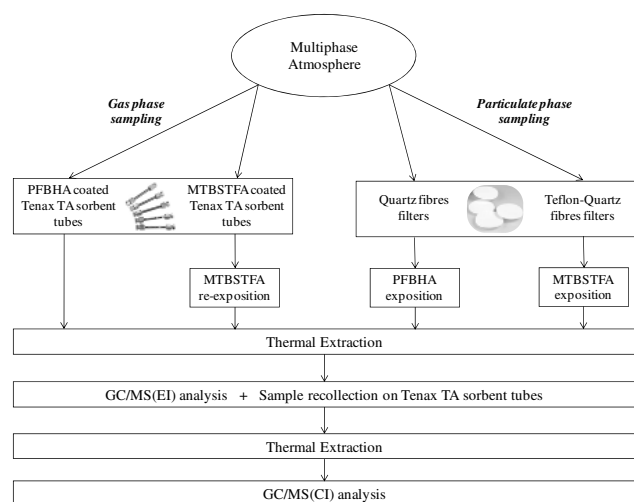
Multiphase Atmosphere

Gas phase sampling

Particulate phase sampling

PFBHA coated Tenax TA sorbent tubes

MTBSTFA coated Tenax TA sorbent tubes

Quartz fibres filters

Teflon-Quartz fibres filters

MTBSTFA re-exposition

PFBHA exposition

MTBSTFA exposition

Thermal Extraction

GC/MS(EI) analysis + Sample recollection on Tenax TA sorbent tubes

Thermal Extraction

GC/MS(CI) analysis